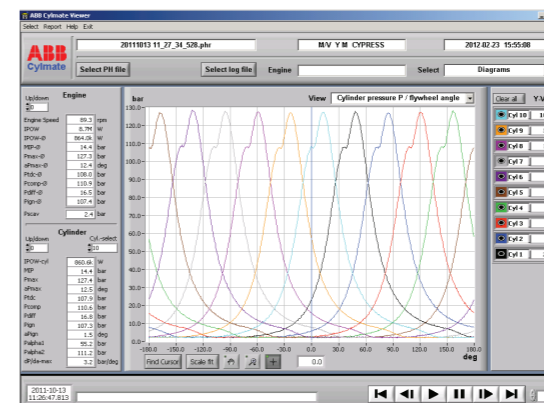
ABB Cylmate Viewer
Select Report Help Exit

ABB Cylmate

20111013 11_27_34_528.phr
M/V Y M CYPRESS
2012.02.23 15:55:08

Select PH file
Select log file
Engine
Select
Diagrams

Engine
Up/down
0

| Engine Speed | 89.3 | rpm |
|---|---|---|
| IPOW | 8.7M | W |
| IPOW-Ø | 864.0k | W |
| MIP-Ø | 14.4 | bar |
| Pmax-Ø | 127.3 | bar |
| aPmax-Ø | 12.4 | deg |
| Ptdc-Ø | 108.0 | bar |
| Pcomp-Ø | 110.9 | bar |
| Pdiff-Ø | 16.5 | bar |
| Pign-Ø | 107.4 | bar |
| Pscav | 2.4 | bar |

Cylinder
Up/down
0
Cyl.-select
10

| IPOW-cyl | 860.6k | W |
|---|---|---|
| MIP | 14.4 | bar |
| Pmax | 127.4 | bar |
| aPmax | 12.5 | deg |
| Ptdc | 107.9 | bar |
| Pcomp | 110.6 | bar |
| Pdiff | 16.8 | bar |
| Pign | 107.3 | bar |
| aPign | 1.5 | deg |
| Palpha1 | 55.2 | bar |
| Palpha2 | 111.2 | bar |
| dP/de-max | 3.2 | bar/deg |

bar
View
Cylinder pressure P / flywheel angle

130.0
120.0
110.0
100.0
90.0
80.0
70.0
60.0
50.0
40.0
30.0
20.0
10.0
0.0

-180.0 -150.0 -120.0 -90.0 -60.0 -30.0 0.0 30.0 60.0 90.0 120.0 150.0 180.0
deg

Find Cursor
Scale fit
0.0

Clear all
Y V
Cyl 10
Cyl 9
Cyl 8
Cyl 7
Cyl 6
Cyl 5
Cyl 4
Cyl 3
Cyl 2
Cyl 1

2011-10-13
11:26:47.813